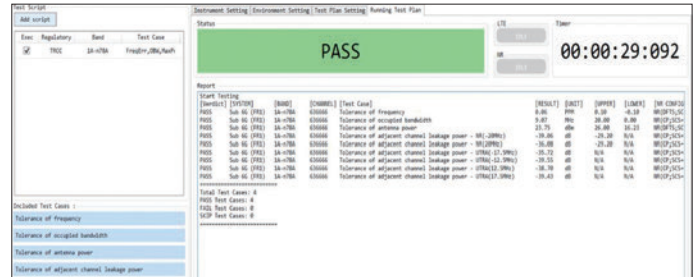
Test Script

Add script

| Exec | Regulatory | Band | Test Case |
|---|---|---|---|
| ☑ | TRCC | 1A-n78A | FreqErr,OBW,MaxPr |

Included Test Cases :

Tolerance of frequency

Tolerance of occupied bandwidth

Tolerance of antenna power

Tolerance of adjacent channel leakage power

Instrument Setting | Environment Setting | Test Plan Setting | Running Test Plan

Status

PASS

LTE

IDLE

NR

IDLE

Timer

00:00:29:092

Report

Start Testing

| [Verdict] | [SYSTEM] | [BAND] | [CHANNEL] | [Test Case] | [RESULT] | [UNIT] | [UPPER] | [LOWER] | [NR CONFIG |
|---|---|---|---|---|---|---|---|---|---|
| PASS | Sub 6G (FR1) | 1A-n78A | 636666 | Tolerance of frequency | 0.06 | PPM | 0.10 | -0.10 | NR(DFTS;SC |
| PASS | Sub 6G (FR1) | 1A-n78A | 636666 | Tolerance of occupied bandwidth | 9.07 | MHz | 20.00 | 0.00 | NR(DFTS;SC |
| PASS | Sub 6G (FR1) | 1A-n78A | 636666 | Tolerance of antenna power | 23.75 | dBm | 26.00 | 16.23 | NR(DFTS;SC |
| PASS | Sub 6G (FR1) | 1A-n78A | 636666 | Tolerance of adjacent channel leakage power - NR(-20MHz) | -39.86 | dB | -29.20 | N/A | NR(CP;SCS= |
| PASS | Sub 6G (FR1) | 1A-n78A | 636666 | Tolerance of adjacent channel leakage power - NR(20MHz) | -36.08 | dB | -29.20 | N/A | NR(CP;SCS= |
| PASS | Sub 6G (FR1) | 1A-n78A | 636666 | Tolerance of adjacent channel leakage power - UTRA(-17.5MHz) | -35.72 | dB | N/A | N/A | NR(CP;SCS= |
| PASS | Sub 6G (FR1) | 1A-n78A | 636666 | Tolerance of adjacent channel leakage power - UTRA(-12.5MHz) | -39.55 | dB | N/A | N/A | NR(CP;SCS= |
| PASS | Sub 6G (FR1) | 1A-n78A | 636666 | Tolerance of adjacent channel leakage power - UTRA(12.5MHz) | -38.70 | dB | N/A | N/A | NR(CP;SCS= |
| PASS | Sub 6G (FR1) | 1A-n78A | 636666 | Tolerance of adjacent channel leakage power - UTRA(17.5MHz) | -39.43 | dB | N/A | N/A | NR(CP;SCS= |

==========================

Total Test Cases: 4
PASS Test Cases: 4
FAIL Test Cases: 0
SKIP Test Cases: 0
==========================